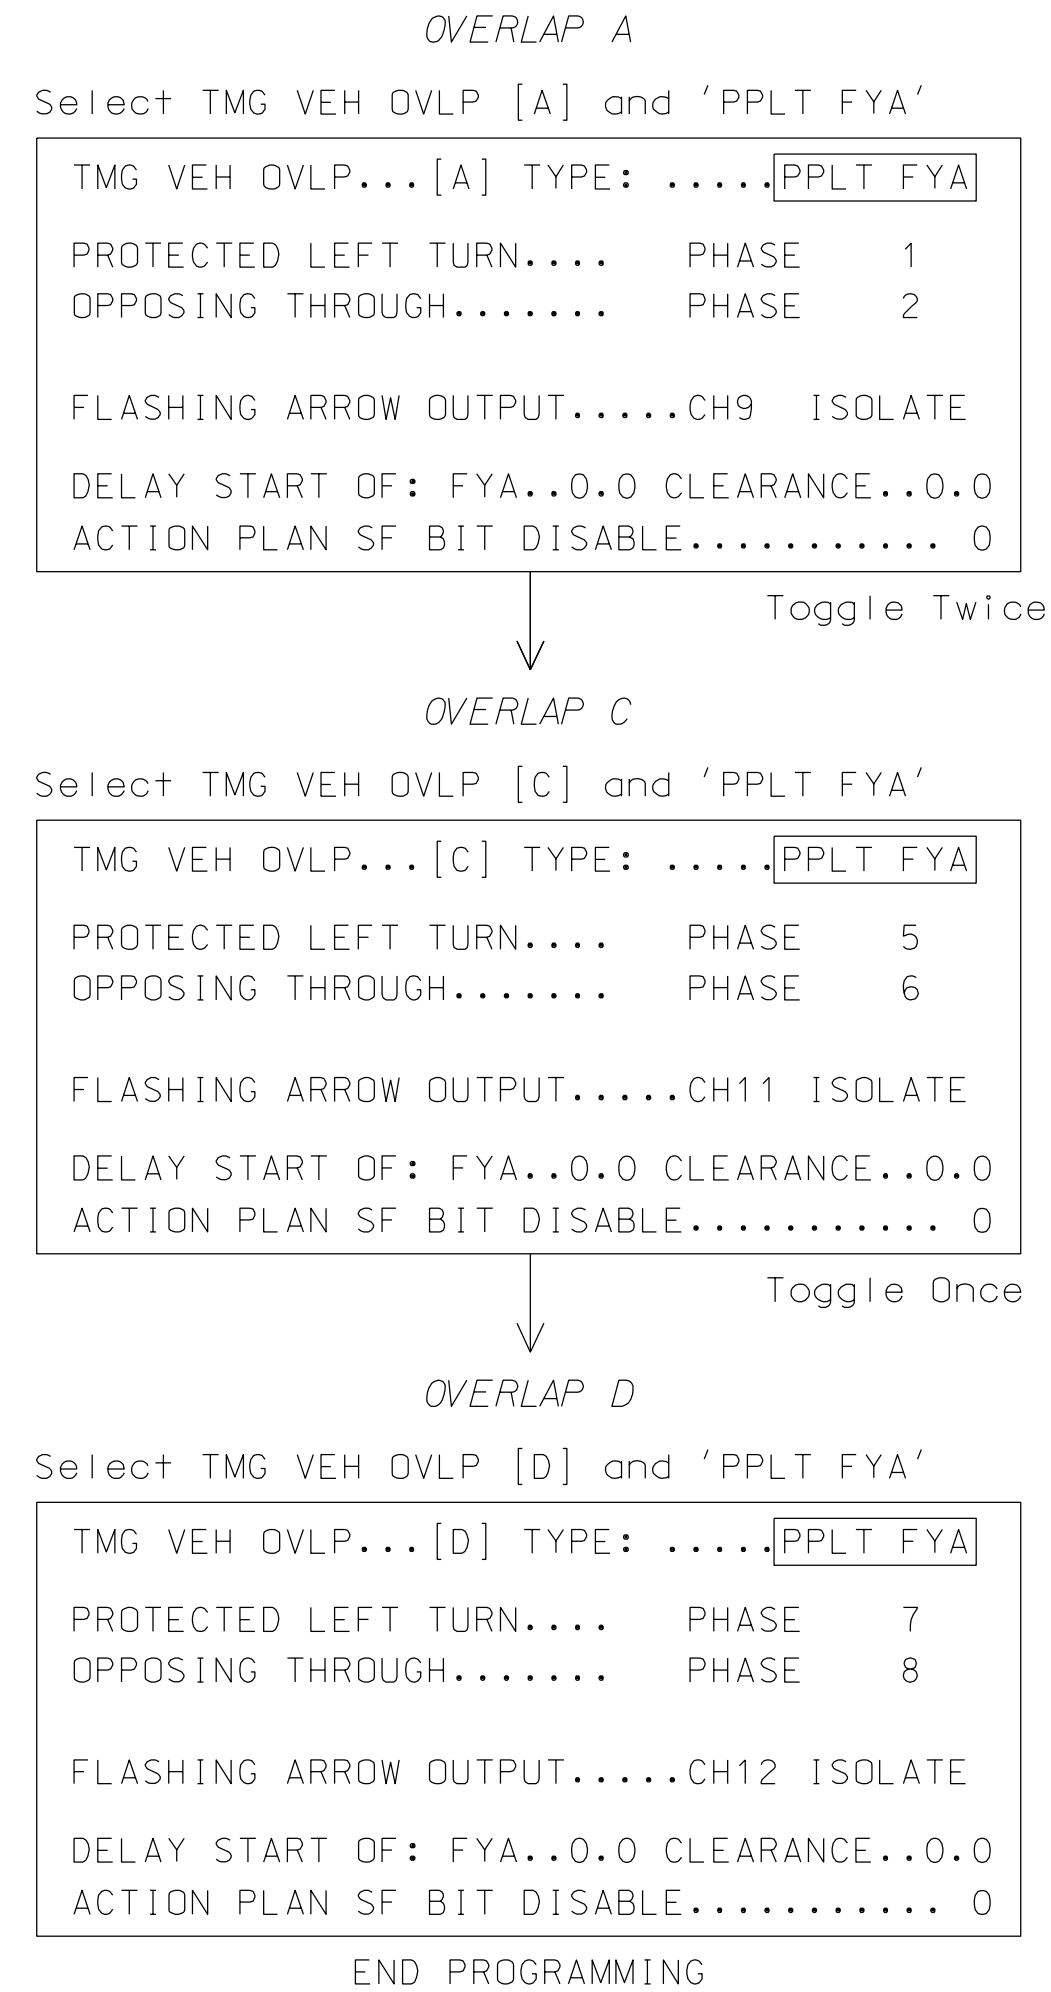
OVERLAP A

Select TMG VEH OVLP [A] and 'PPLT FYA'

TMG VEH OVLP...[A] TYPE: .....PPLT FYA

PROTECTED LEFT TURN.... PHASE 1
OPPOSING THROUGH....... PHASE 2

FLASHING ARROW OUTPUT.....CH9 ISOLATE

DELAY START OF: FYA..0.0 CLEARANCE..0.0
ACTION PLAN SF BIT DISABLE........... 0

Toggle Twice

OVERLAP C

Select TMG VEH OVLP [C] and 'PPLT FYA'

TMG VEH OVLP...[C] TYPE: .....PPLT FYA

PROTECTED LEFT TURN.... PHASE 5
OPPOSING THROUGH....... PHASE 6

FLASHING ARROW OUTPUT.....CH11 ISOLATE

DELAY START OF: FYA..0.0 CLEARANCE..0.0
ACTION PLAN SF BIT DISABLE........... 0

Toggle Once

OVERLAP D

Select TMG VEH OVLP [D] and 'PPLT FYA'

TMG VEH OVLP...[D] TYPE: .....PPLT FYA

PROTECTED LEFT TURN.... PHASE 7
OPPOSING THROUGH....... PHASE 8

FLASHING ARROW OUTPUT.....CH12 ISOLATE

DELAY START OF: FYA..0.0 CLEARANCE..0.0
ACTION PLAN SF BIT DISABLE........... 0

END PROGRAMMING